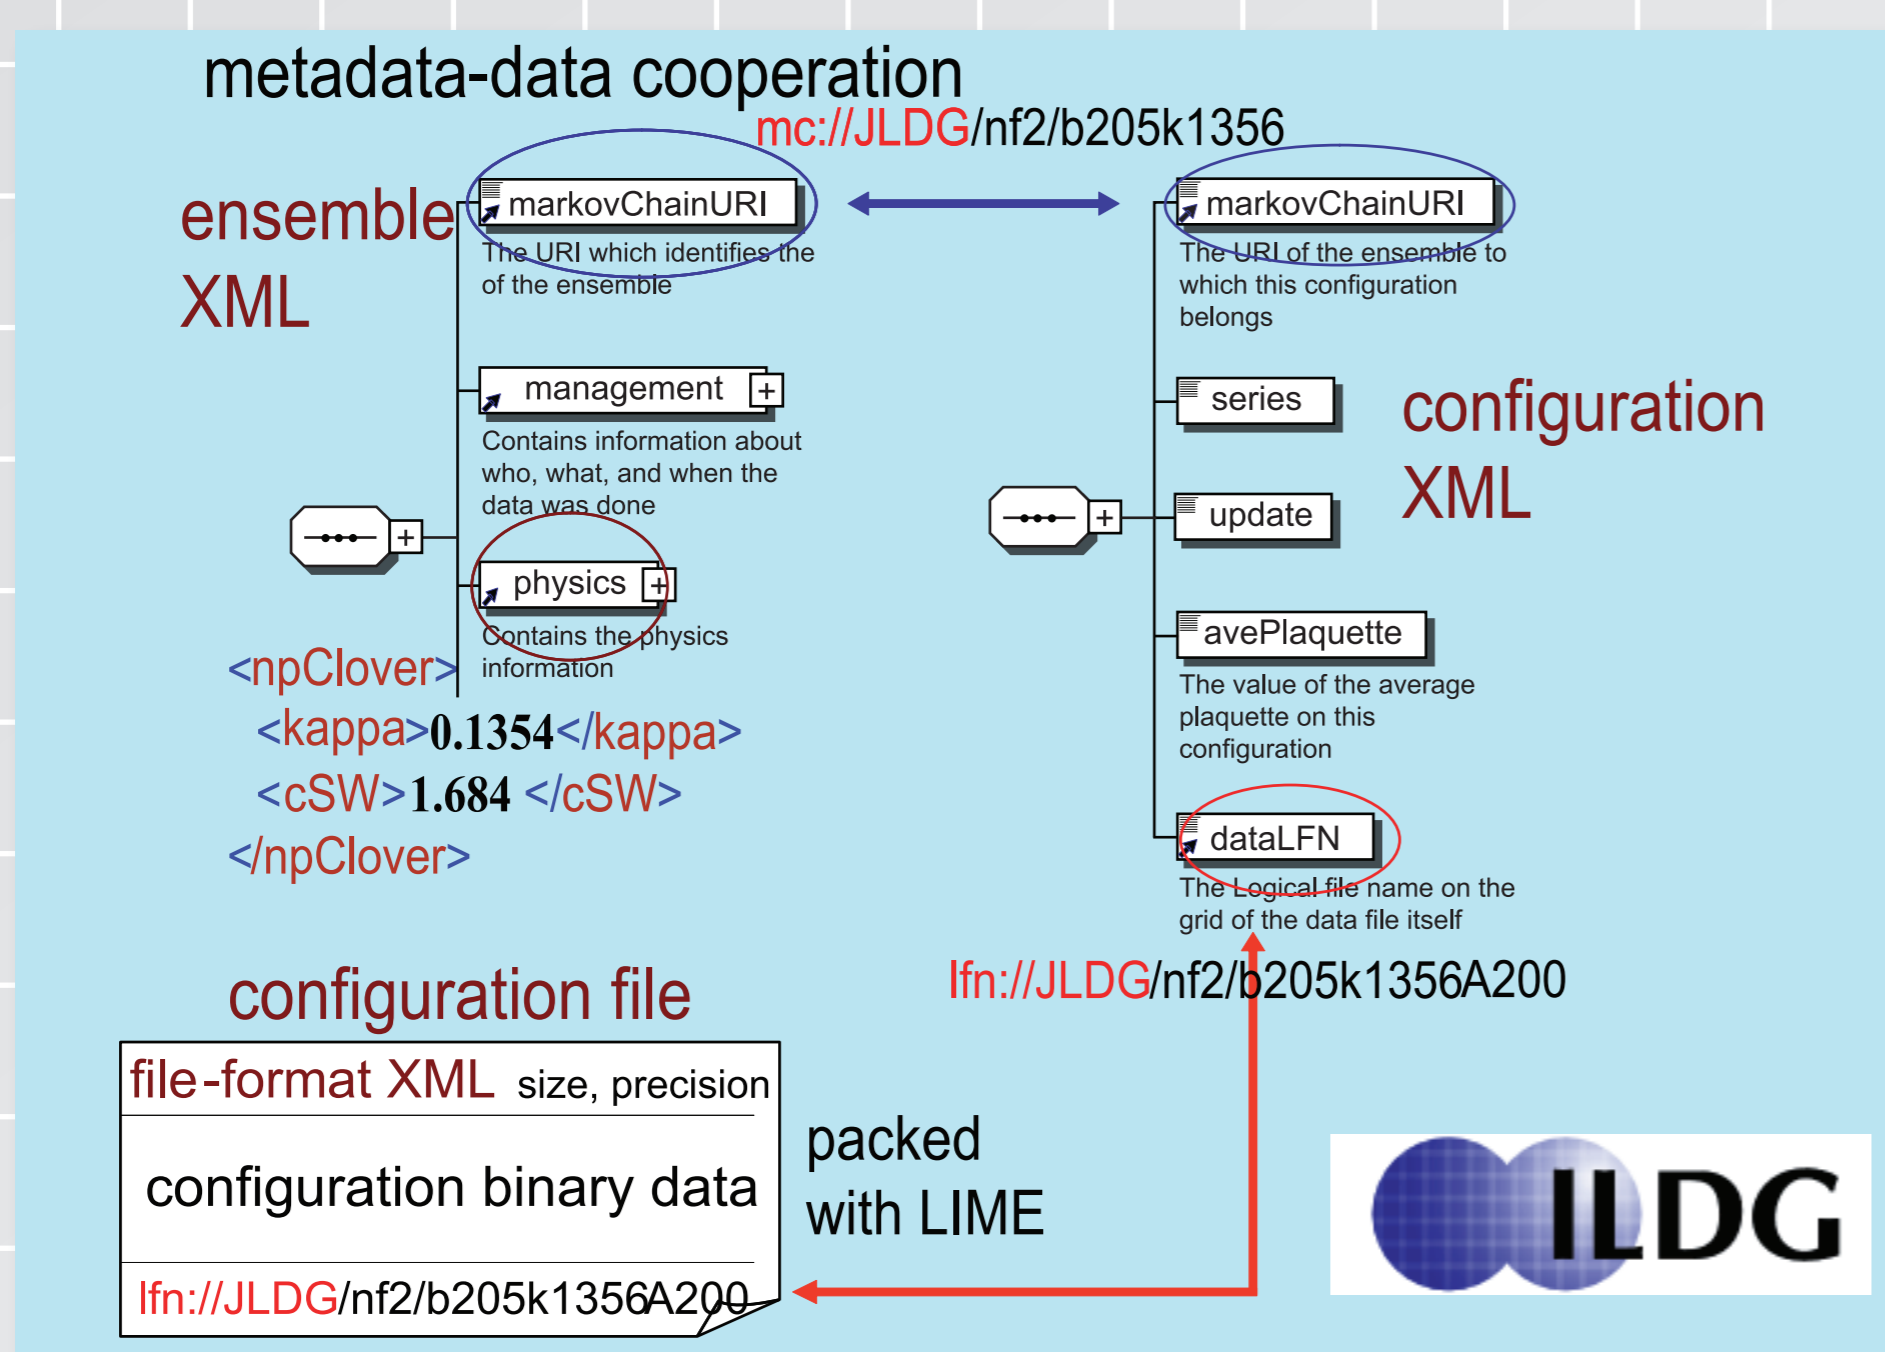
metadata-data cooperation

mc://JLDG/nf2/b205k1356

ensemble XML

markovChainURI
The URI which identifies the of the ensemble

management
Contains information about who, what, and when the data was done

physics
Contains the physics information

<npClover>
<kappa>0.1354</kappa>
<cSW>1.684 </cSW>
</npClover>

markovChainURI
The URI of the ensemble to which this configuration belongs

series

update

avePlaquette
The value of the average plaquette on this configuration

dataLFN
The Logical file name on the grid of the data file itself

configuration XML

lfn://JLDG/nf2/b205k1356A200

configuration file

file-format XML size, precision

configuration binary data

lfn://JLDG/nf2/b205k1356A200

packed with LIME

ILDG